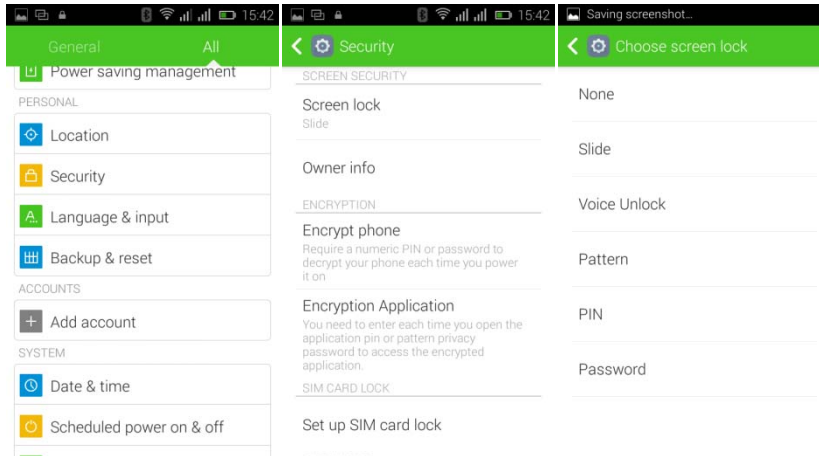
15:42

General All

Power saving management

PERSONAL

Location

Security

Language & input

Backup & reset

ACCOUNTS

Add account

SYSTEM

Date & time

Scheduled power on & off

15:42

Security

SCREEN SECURITY

Screen lock
Slide

Owner info

ENCRYPTION

Encrypt phone
Require a numeric PIN or password to decrypt your phone each time you power it on

Encryption Application
You need to enter each time you open the application pin or pattern privacy password to access the encrypted application.

SIM CARD LOCK

Set up SIM card lock

Saving screenshot...

Choose screen lock

None

Slide

Voice Unlock

Pattern

PIN

Password